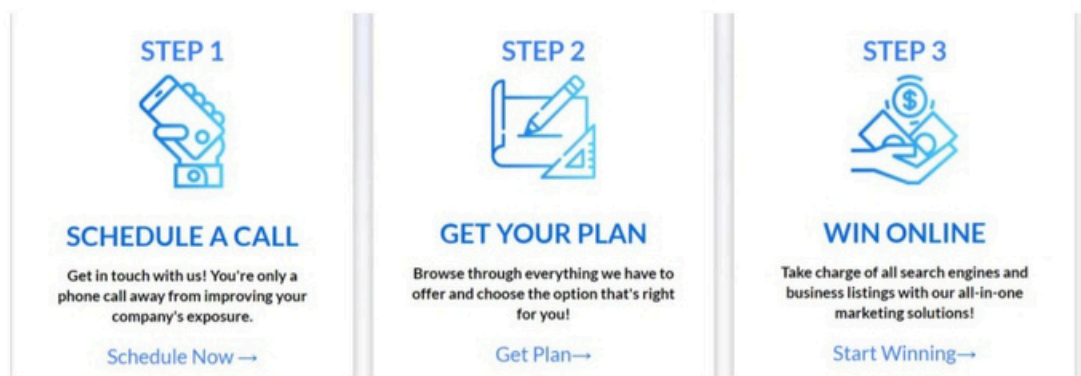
STEP 1

SCHEDULE A CALL

Get in touch with us! You're only a phone call away from improving your company's exposure.

Schedule Now →

STEP 2

GET YOUR PLAN

Browse through everything we have to offer and choose the option that's right for you!

Get Plan→

STEP 3

WIN ONLINE

Take charge of all search engines and business listings with our all-in-one marketing solutions!

Start Winning→